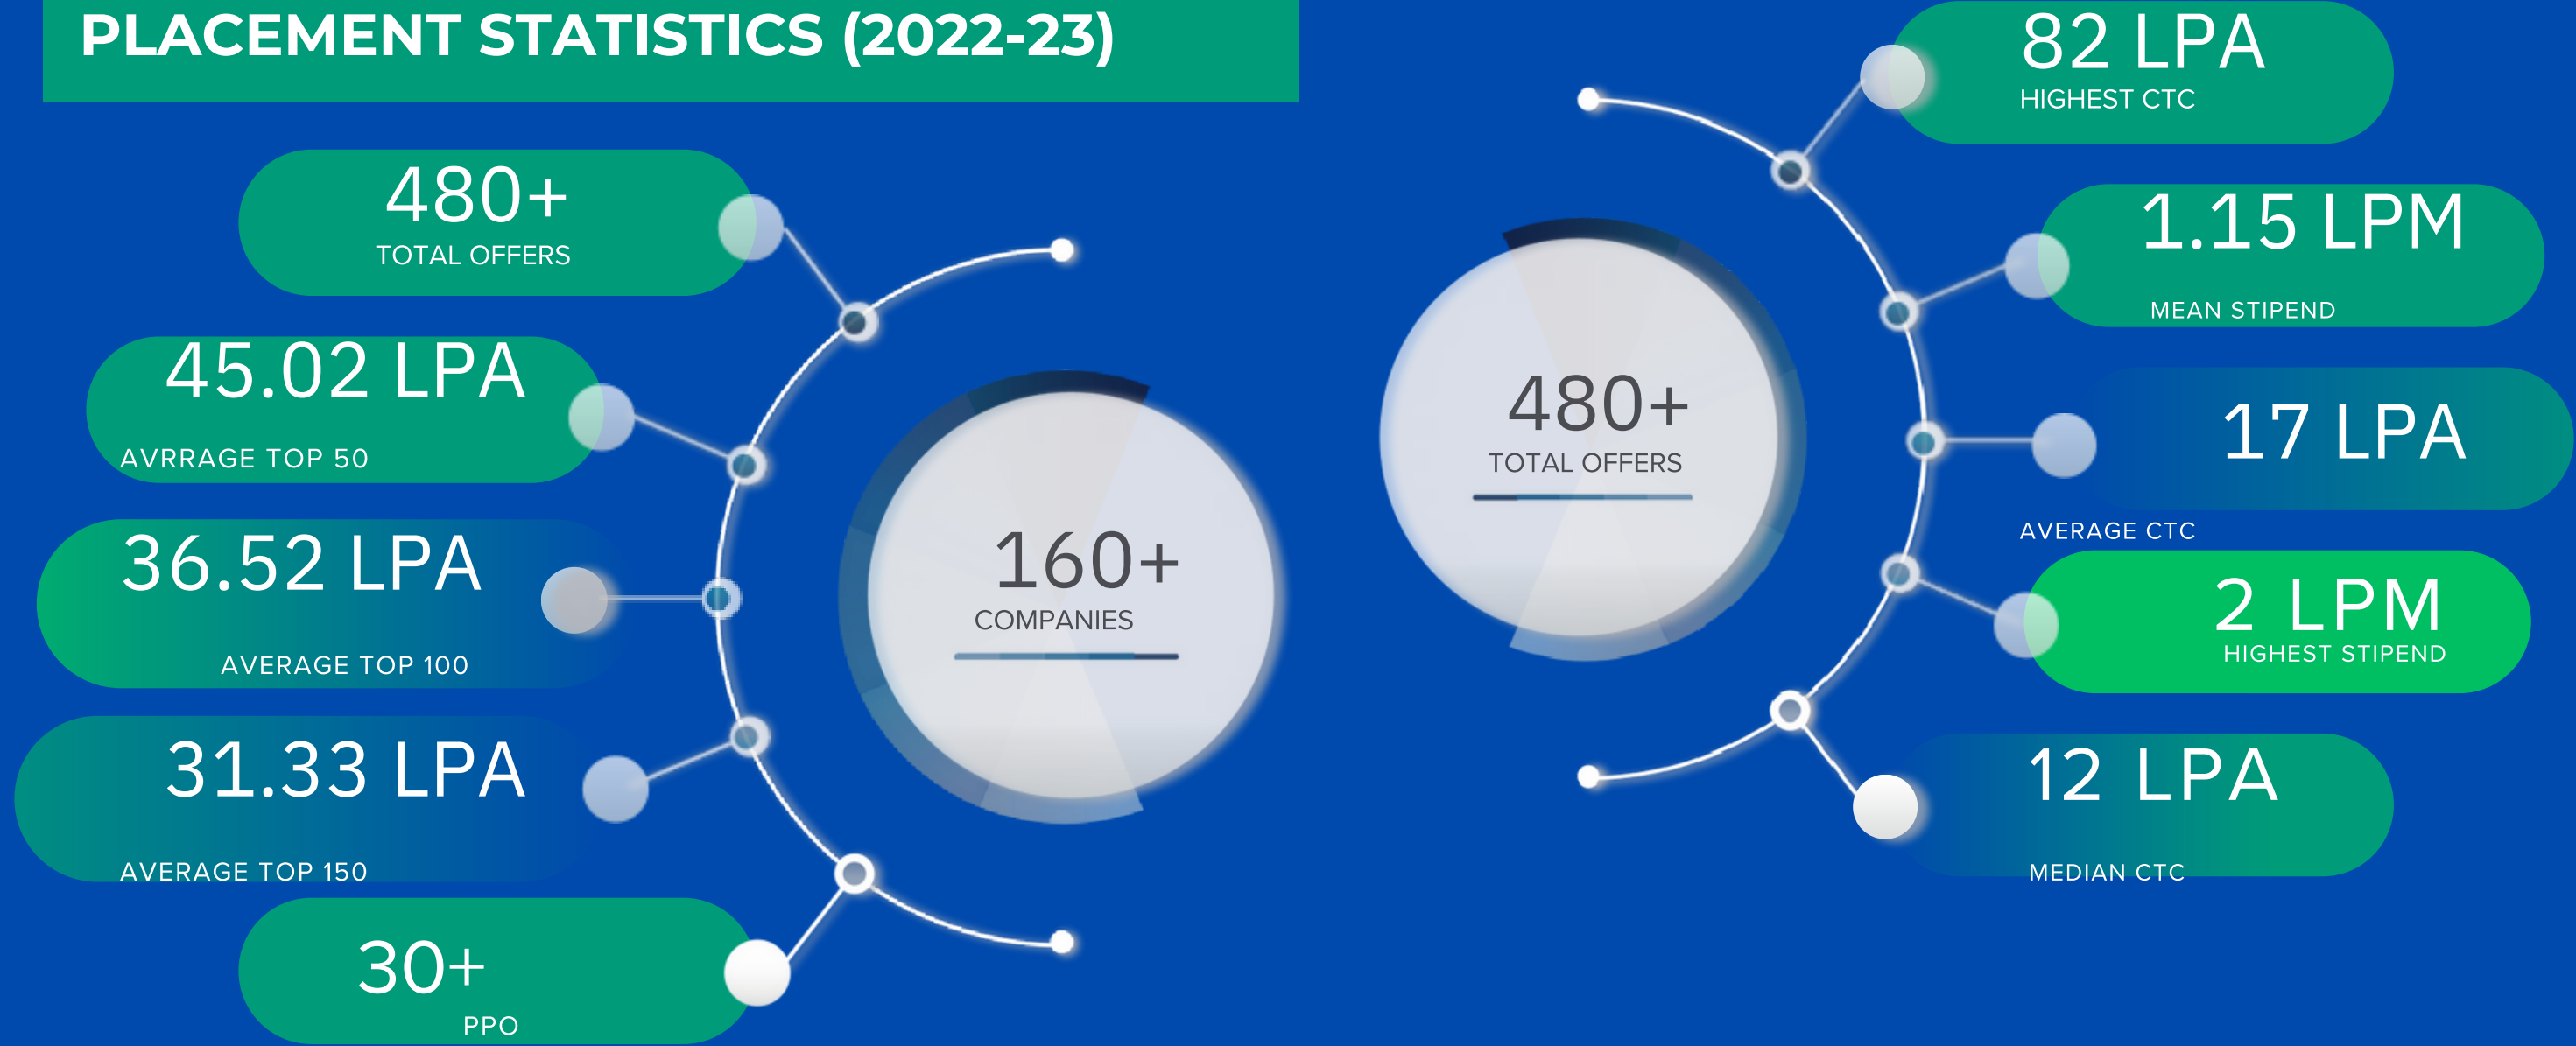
PLACEMENT STATISTICS (2022-23)

480+
TOTAL OFFERS

45.02 LPA
AVRRAGE TOP 50

36.52 LPA
AVERAGE TOP 100

31.33 LPA
AVERAGE TOP 150

30+
PPO

160+
COMPANIES

480+
TOTAL OFFERS

82 LPA
HIGHEST CTC

1.15 LPM
MEAN STIPEND

17 LPA
AVERAGE CTC

2 LPM
HIGHEST STIPEND

12 LPA
MEDIAN CTC